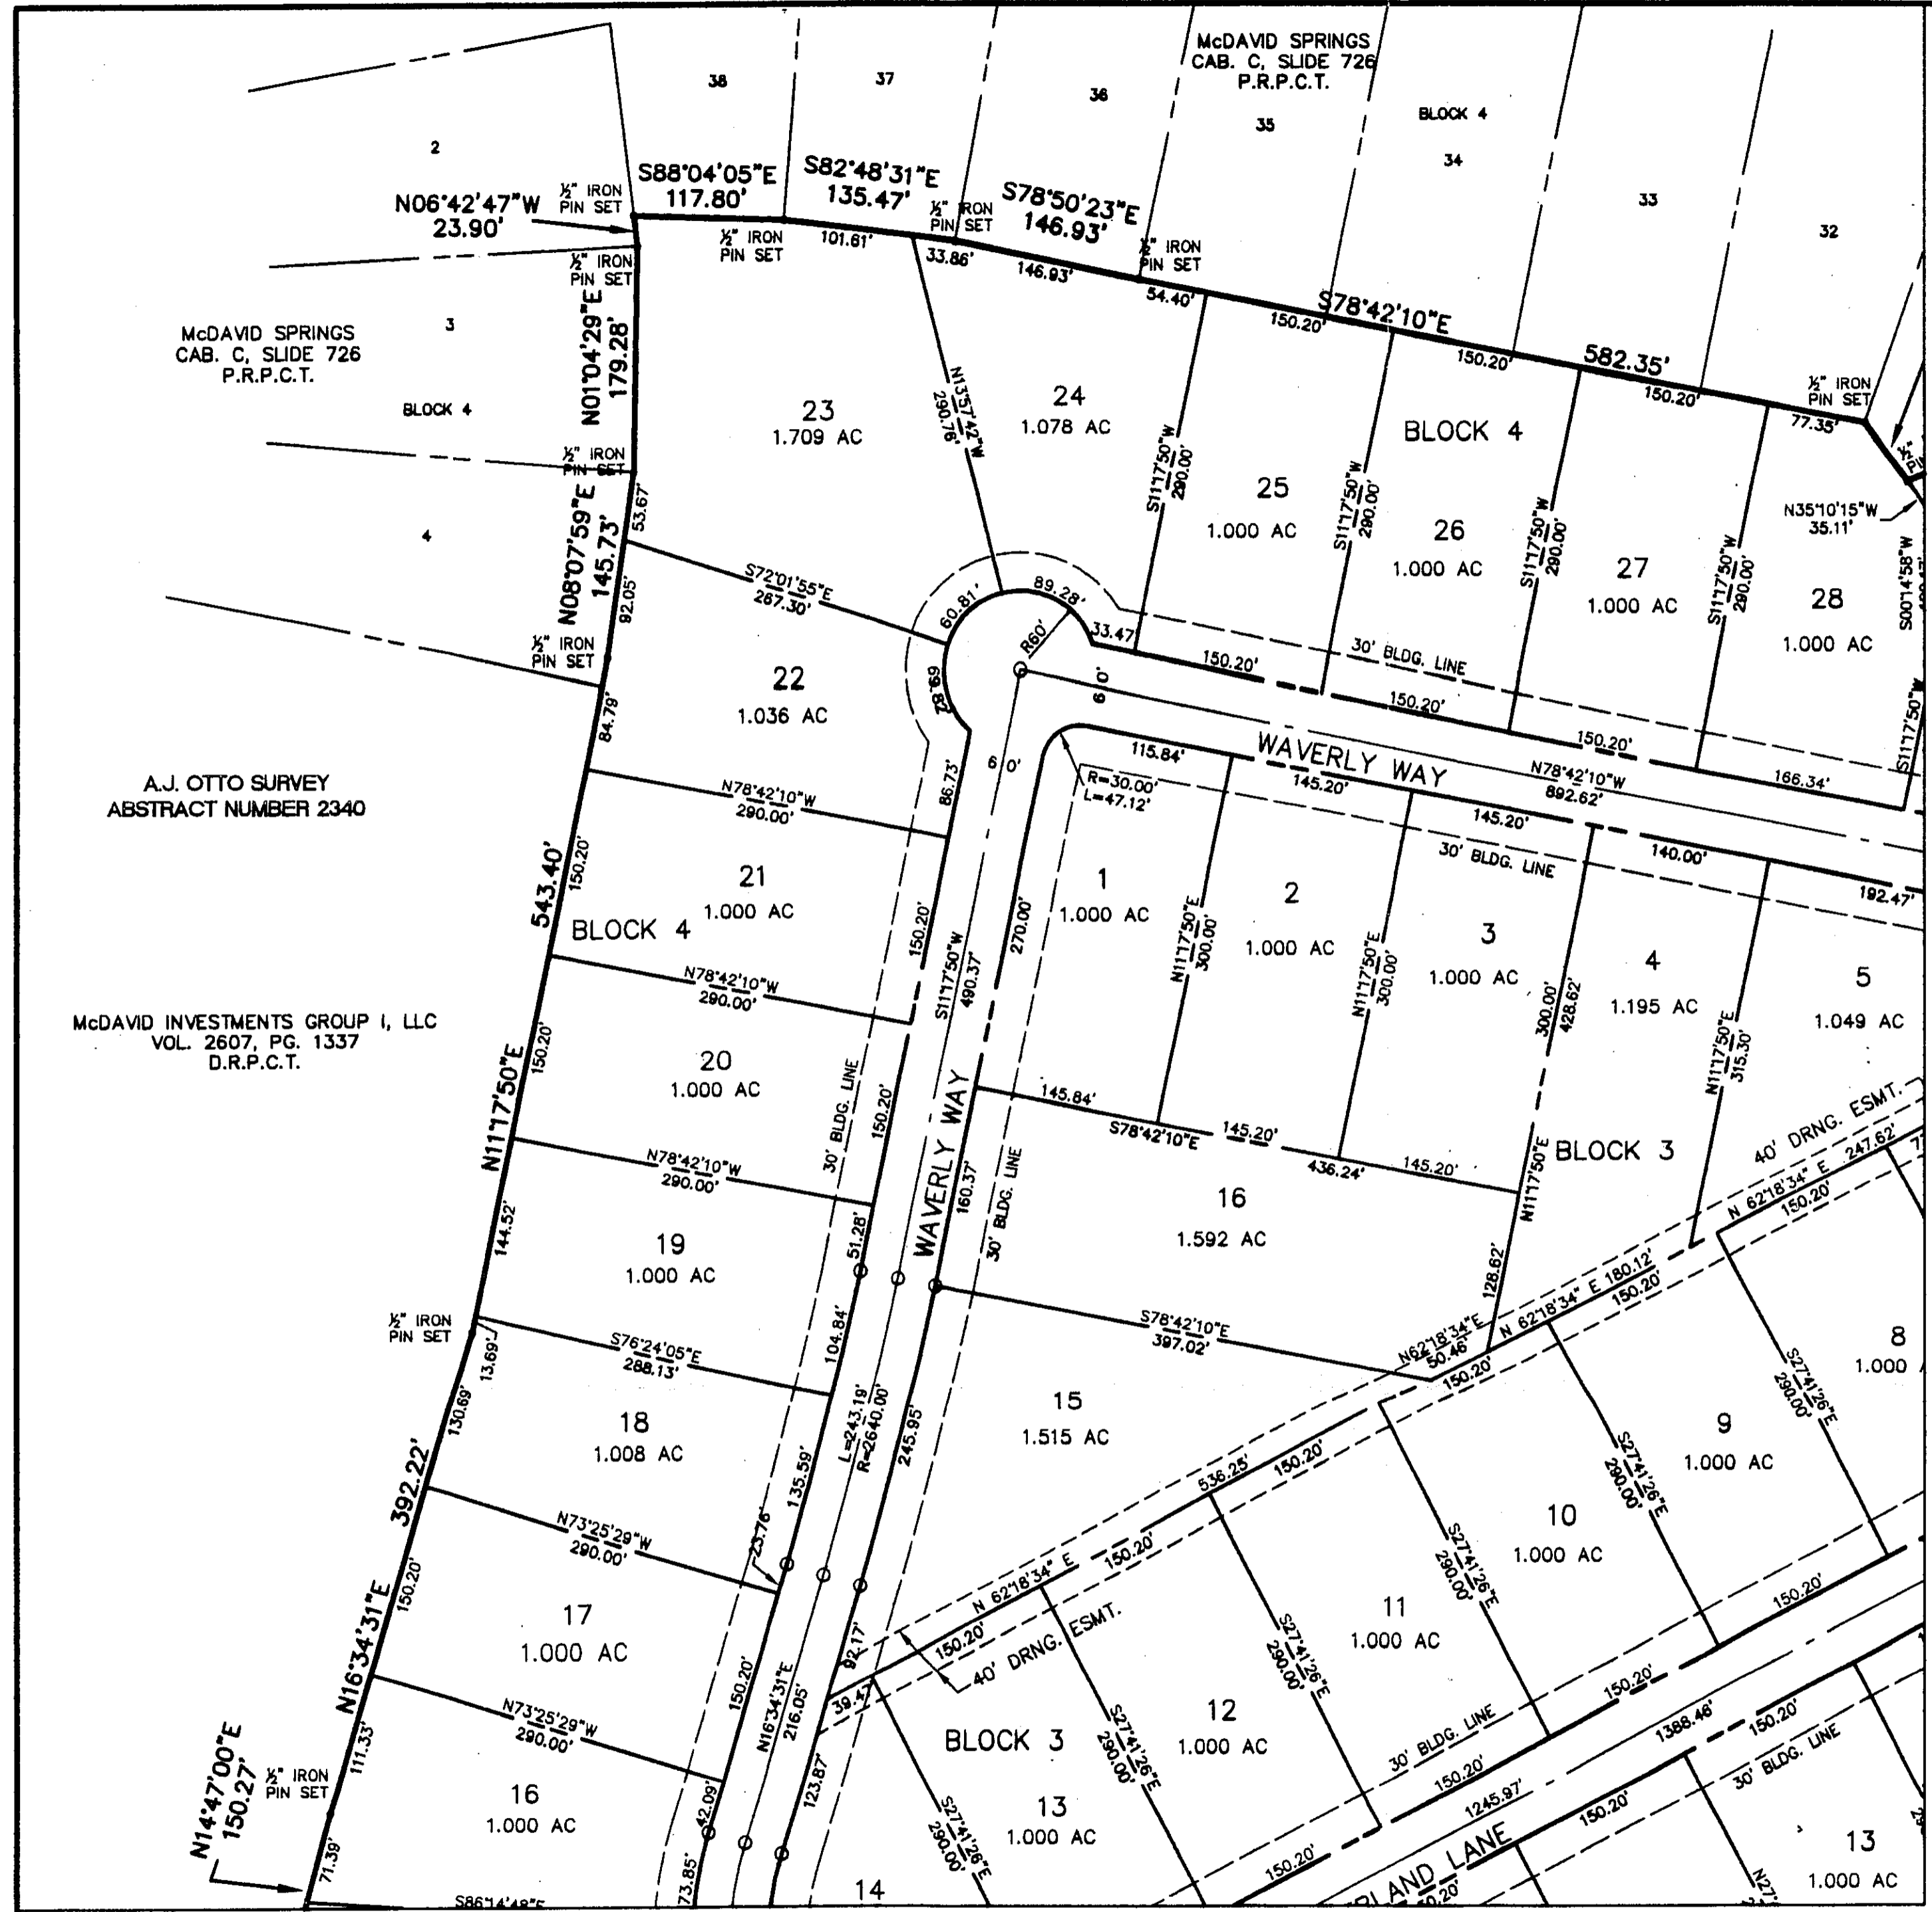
McDAVID SPRINGS
CAB. C, SLIDE 726
P.R.P.C.T.

38
37
36
35
BLOCK 4
34
33
32
2

N06°42'47"W
23.90'

½" IRON PIN SET
S88°04'05"E
117.80'
S82°48'31"E
135.47'
½" IRON PIN SET
S78°50'23"E
146.93'
½" IRON PIN SET
½" IRON PIN SET
101.61'
33.86'
146.93'
54.40'
150.20'
S78°42'10"E
150.20'
582.35'
150.20'
½" IRON PIN SET
77.35'

½" IRON PIN SET
N01°04'29"E
179.28'
3

McDAVID SPRINGS
CAB. C, SLIDE 726
P.R.P.C.T.

BLOCK 4
½" IRON PIN SET
4

23
1.709 AC
N13°57'42"W
290.76'
24
1.078 AC
S11°17'50"W
290.00'
25
1.000 AC
S11°17'50"W
290.00'
BLOCK 4
26
1.000 AC
S11°17'50"W
290.00'
27
1.000 AC
S11°17'50"W
290.00'
28
1.000 AC
N35°10'15"W
35.11'
S00°14'58"W

N08°07'59"E
145.73'
53.67'
92.05'
S72°01'55"E
267.30'
60.81'
89.28'
R60'
33.47'
150.20'
30' BLDG. LINE
150.20'
60'
½" IRON PIN SET
22
1.036 AC
28.69'
84.79'
86.73'
60'
115.84'
WAVERLY WAY
145.20'
150.20'
N78°42'10"W
892.62'
166.34'
S11°17'50"W

A.J. OTTO SURVEY
ABSTRACT NUMBER 2340

R=30.00'
L=47.12'
N78°42'10"W
290.00'
145.20'
30' BLDG. LINE
140.00'
192.47'

543.40'
150.20'
21
1.000 AC
BLOCK 4
150.20'
S11°17'50"W
490.37'
270.00'
1
1.000 AC
N11°17'50"E
300.00'
2
1.000 AC
N11°17'50"E
300.00'
3
1.000 AC
300.00'
428.62'
4
1.195 AC
N11°17'50"E
315.30'
5
1.049 AC

N78°42'10"W
290.00'

McDAVID INVESTMENTS GROUP I, LLC
VOL. 2607, PG. 1337
D.R.P.C.T.

N11°17'50"E
150.20'
20
1.000 AC
30' BLDG. LINE
150.20'
WAVERLY WAY
145.84'
S78°42'10"E
145.20'
436.24'
145.20'
N11°17'50"E
BLOCK 3
40' DRNG. ESMT.
N 62°18'34" E 247.62'
150.20'

N78°42'10"W
290.00'
19
1.000 AC
144.52'
51.28'
160.37'
30' BLDG. LINE
16
1.592 AC
128.62'
N 62°18'34" E 180.12'
150.20'
8
1.000

½" IRON PIN SET
13.69'
S76°24'05"E
288.13'
104.84'
S78°42'10"E
397.02'
N62°18'34"E
50.46'
150.20'
S27°41'26"E
290.00'

130.69'
18
1.008 AC
L=243.19'
R=2640.00'
245.95'
15
1.515 AC
9
1.000 AC
392.22'
135.59'
536.25'
150.20'
S27°41'26"E
290.00'
10
1.000 AC

N73°25'29"W
290.00'
23.76'
N 62°18'34" E
150.20'
S27°41'26"E
290.00'
11
1.000 AC
150.20'

N16°34'31"E
150.20'
17
1.000 AC
92.17'
150.20'
40' DRNG. ESMT.

150.20'
N16°34'31"E
216.05'
39.47'
BLOCK 3
S27°41'26"E
290.00'
12
1.000 AC
30' BLDG. LINE
150.20'
150.20'
1388.46'
150.20'
30' BLDG. LINE

111.33'
N73°25'29"W
290.00'
123.87'

N14°47'00"E
150.27'
½" IRON PIN SET
16
1.000 AC
42.09'
13
1.000 AC
S27°41'26"E
290.00'
1245.97'
150.20'
13
1.000 AC

71.39'
S86°14'48"E
73.85'
14
150.20'
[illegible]RLAND LANE
150.20'
N27